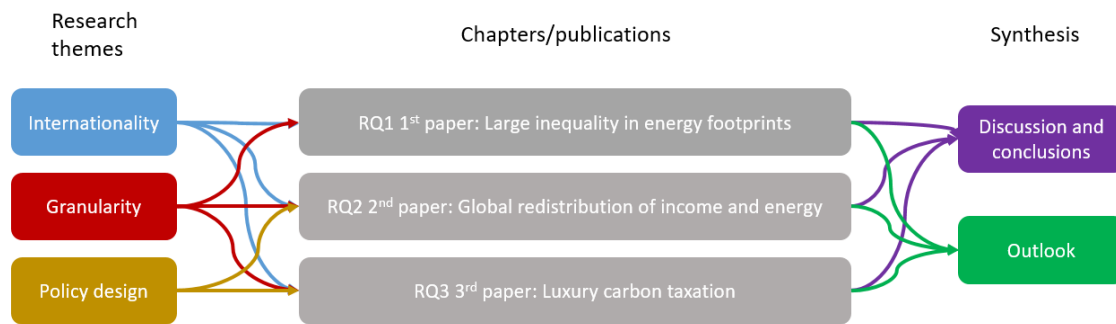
Research themes

Chapters/publications

Synthesis

Internationality

Granularity

Policy design

RQ1 1$^{st}$ paper: Large inequality in energy footprints

RQ2 2$^{nd}$ paper: Global redistribution of income and energy

RQ3 3$^{rd}$ paper: Luxury carbon taxation

Discussion and conclusions

Outlook